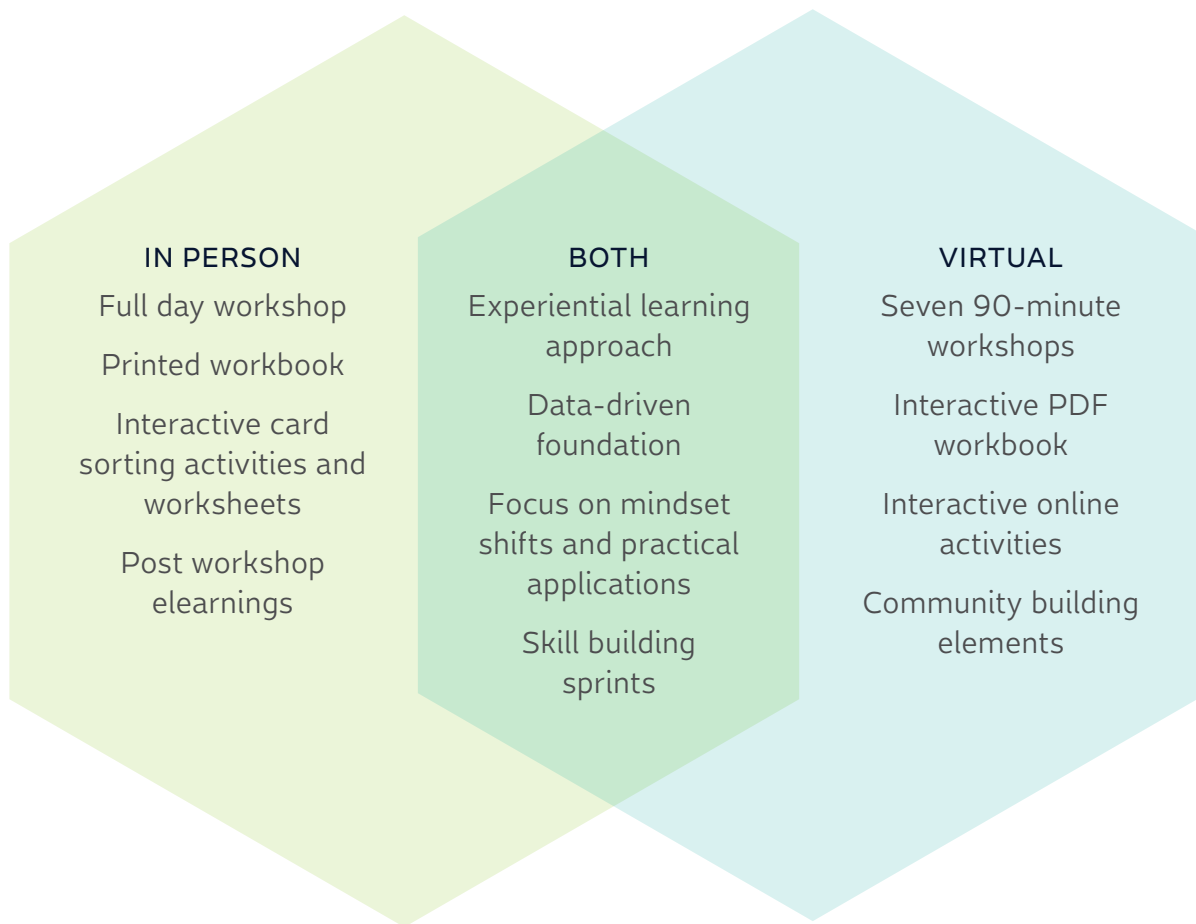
IN PERSON

Full day workshop

Printed workbook

Interactive card sorting activities and worksheets

Post workshop elearnings

BOTH

Experiential learning approach

Data-driven foundation

Focus on mindset shifts and practical applications

Skill building sprints

VIRTUAL

Seven 90-minute workshops

Interactive PDF workbook

Interactive online activities

Community building elements